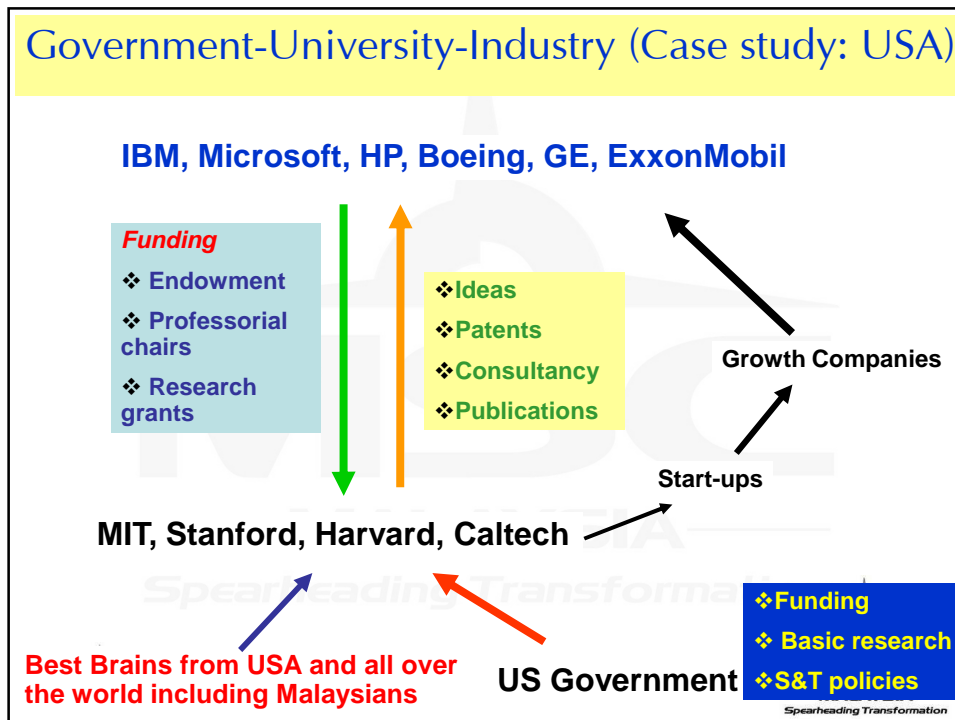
Government-University-Industry (Case study: USA)

IBM, Microsoft, HP, Boeing, GE, ExxonMobil

Funding
❖ Endowment
❖ Professorial chairs
❖ Research grants

❖Ideas
❖Patents
❖Consultancy
❖Publications

Growth Companies

Start-ups

MIT, Stanford, Harvard, Caltech

Spearheading Transformation

❖Funding
❖ Basic research
❖S&T policies

Best Brains from USA and all over the world including Malaysians

US Government

Spearheading Transformation